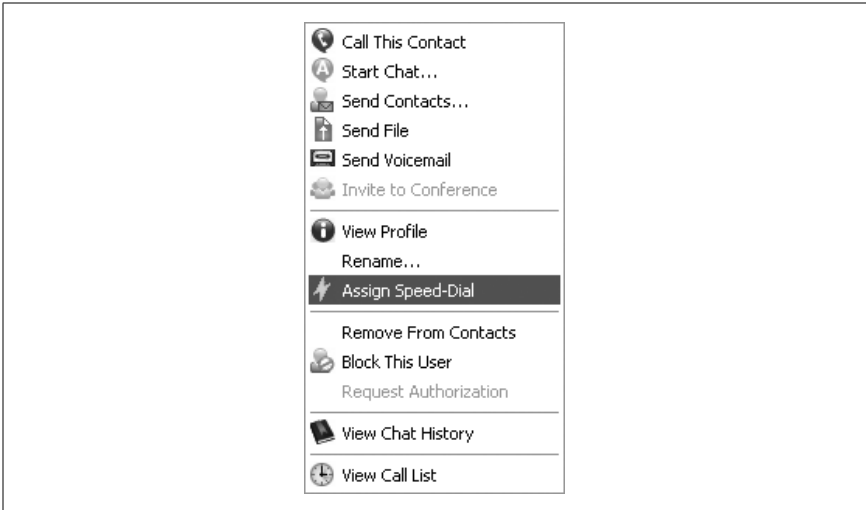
Call This Contact
Start Chat...
Send Contacts...
Send File
Send Voicemail
Invite to Conference

View Profile
Rename...
Assign Speed-Dial

Remove From Contacts
Block This User
Request Authorization

View Chat History

View Call List